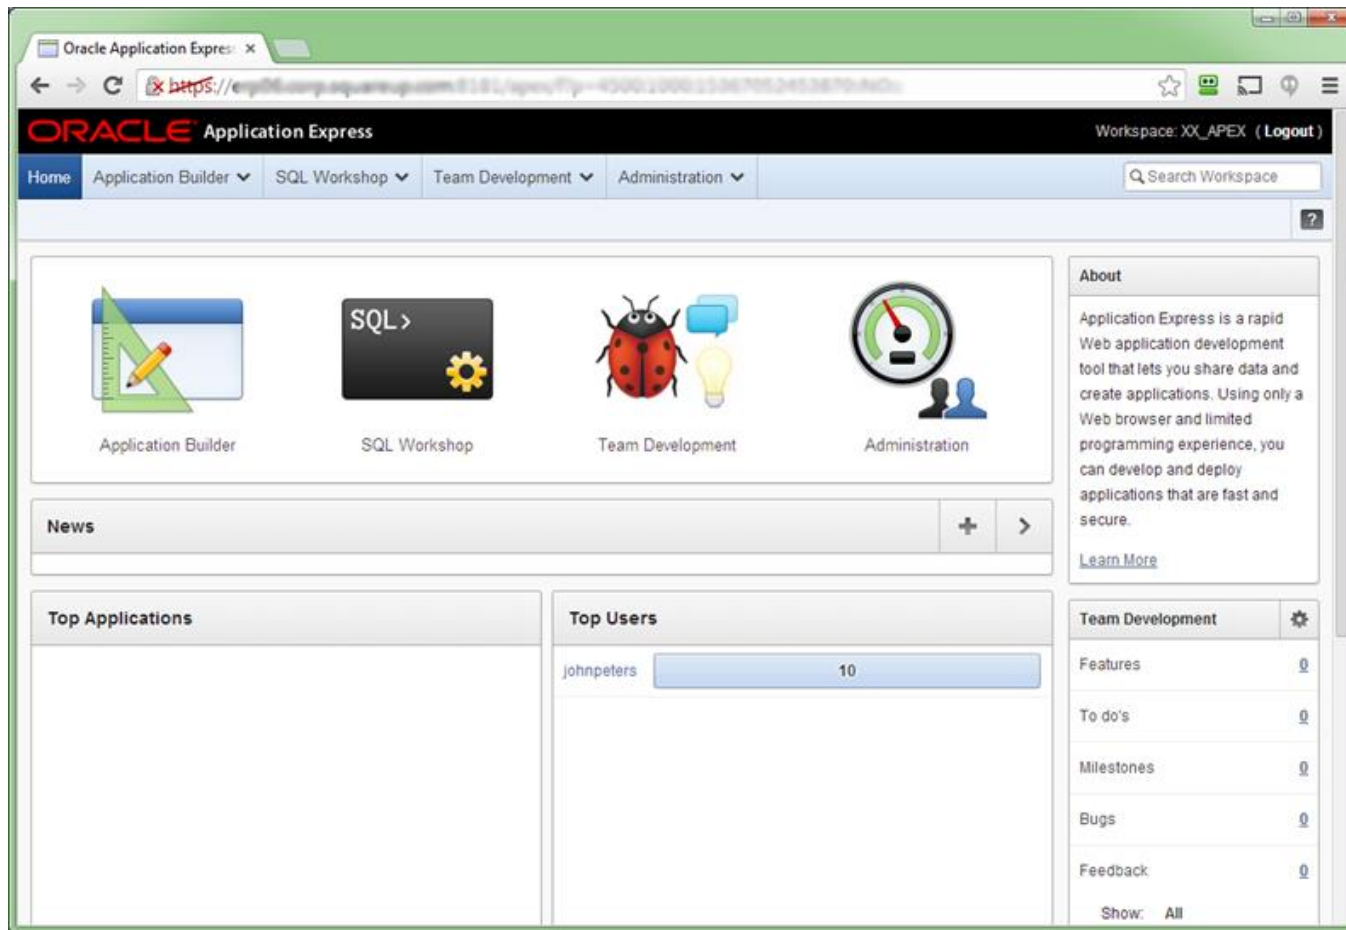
Oracle Application Expres ×

https://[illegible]

ORACLE Application Express

Workspace: XX_APEX (Logout)

Home Application Builder SQL Workshop Team Development Administration

Search Workspace

?

SQL>

Application Builder

SQL Workshop

Team Development

Administration

About

Application Express is a rapid Web application development tool that lets you share data and create applications. Using only a Web browser and limited programming experience, you can develop and deploy applications that are fast and secure.

Learn More

News

Top Applications

Top Users

johnpeters 10

Team Development

| Features | 0 |
|---|---|
| To do's | 0 |
| Milestones | 0 |
| Bugs | 0 |
| Feedback | 0 |

Show: All